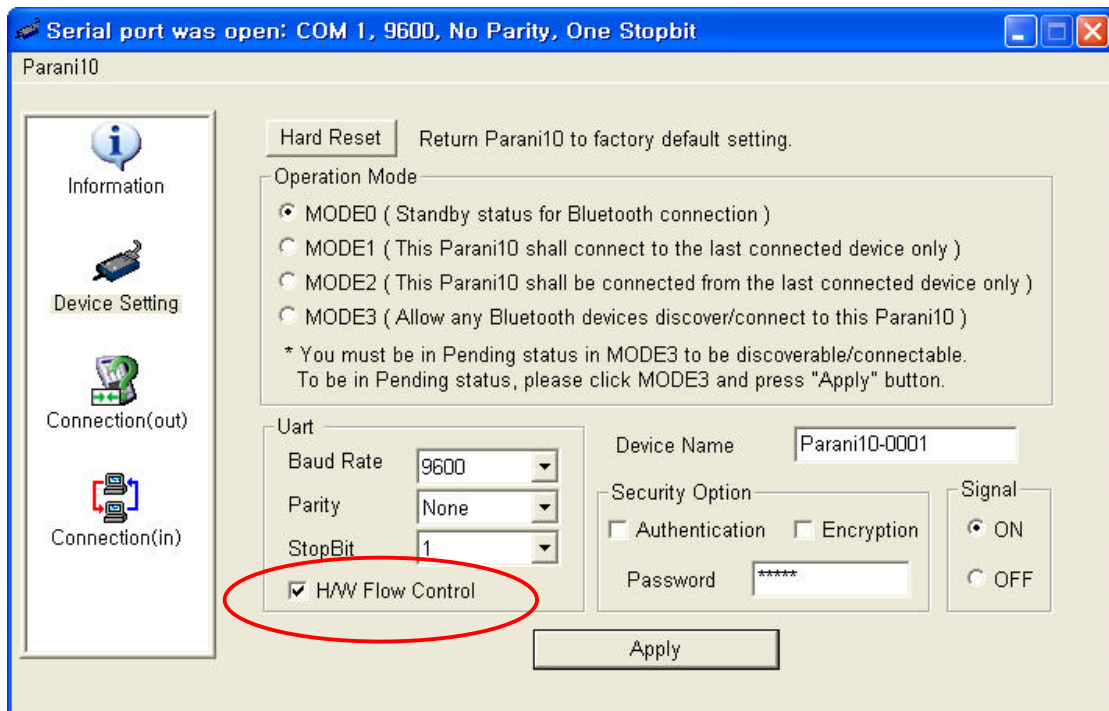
Serial port was open: COM 1, 9600, No Parity, One Stopbit

Parani10

Information

Device Setting

Connection(out)

Connection(in)

Hard Reset  Return Parani10 to factory default setting.

Operation Mode

MODE0 ( Standby status for Bluetooth connection )

MODE1 ( This Parani10 shall connect to the last connected device only )

MODE2 ( This Parani10 shall be connected from the last connected device only )

MODE3 ( Allow any Bluetooth devices discover/connect to this Parani10 )

* You must be in Pending status in MODE3 to be discoverable/connectable.
To be in Pending status, please click MODE3 and press "Apply" button.

Uart

Baud Rate 9600

Parity None

StopBit 1

H/W Flow Control

Device Name Parani10-0001

Security Option

Authentication

Encryption

Password *****

Signal

ON

OFF

Apply